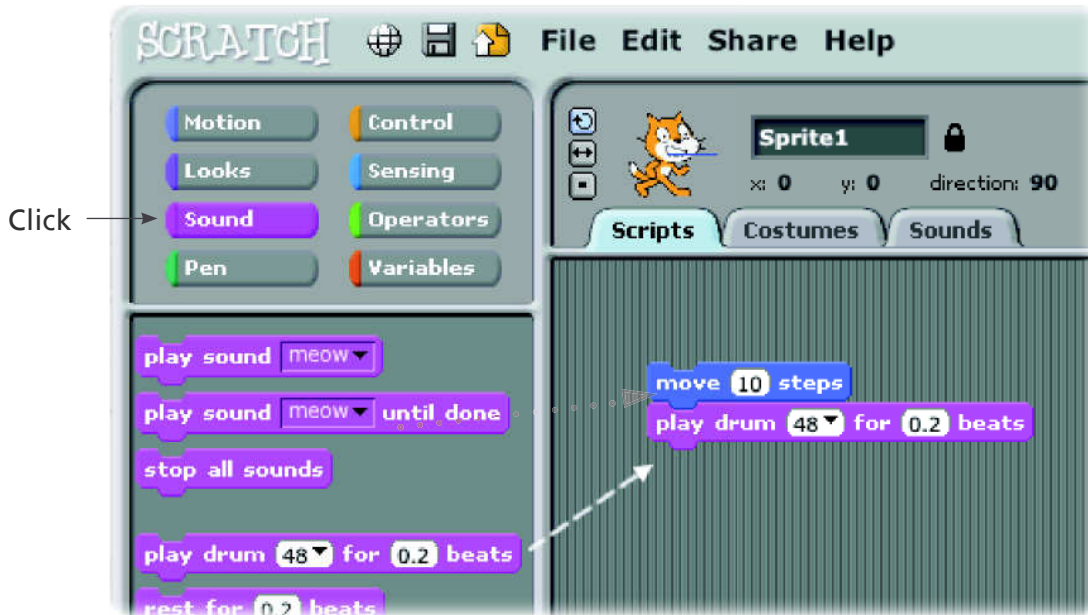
SCRATCH File Edit Share Help

Motion
Control
Looks
Sensing
Click
Sound
Operators
Pen
Variables

Sprite1
x: 0 y: 0 direction: 90
Scripts
Costumes
Sounds

play sound meow
play sound meow until done
stop all sounds
play drum 48 for 0.2 beats
rest for 0.2 beats

move 10 steps
play drum 48 for 0.2 beats